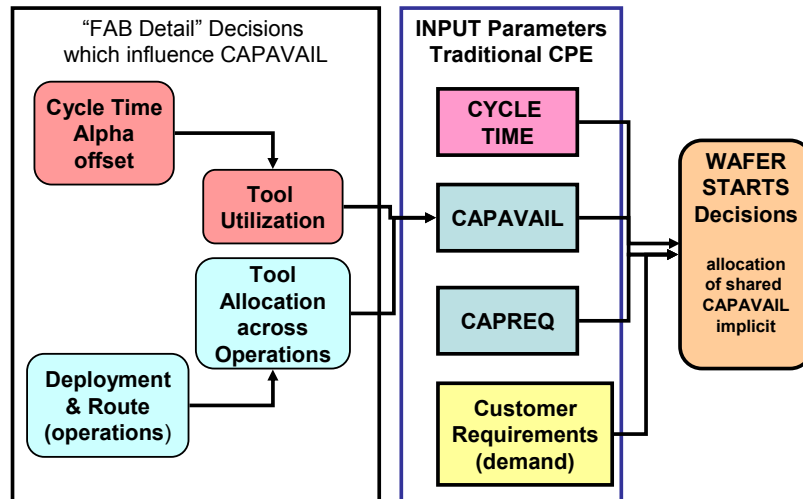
“FAB Detail” Decisions which influence CAPAVAIL

Cycle Time Alpha offset

Tool Utilization

Tool Allocation across Operations

Deployment & Route (operations)

INPUT Parameters Traditional CPE

CYCLE TIME

CAPAVAIL

CAPREQ

Customer Requirements (demand)

WAFER STARTS Decisions

allocation of shared CAPAVAIL implicit